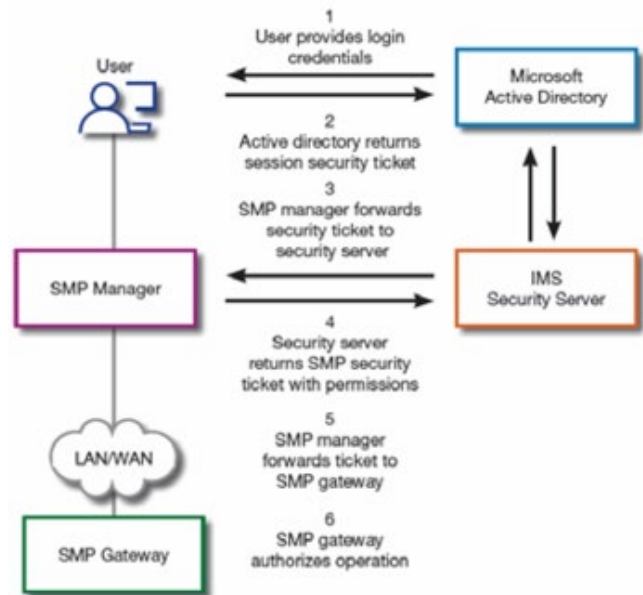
User

1
User provides login credentials

Microsoft Active Directory

2
Active directory returns session security ticket

3
SMP manager forwards security ticket to security server

SMP Manager

IMS Security Server

4
Security server returns SMP security ticket with permissions

LAN/WAN

5
SMP manager forwards ticket to SMP gateway

SMP Gateway

6
SMP gateway authorizes operation